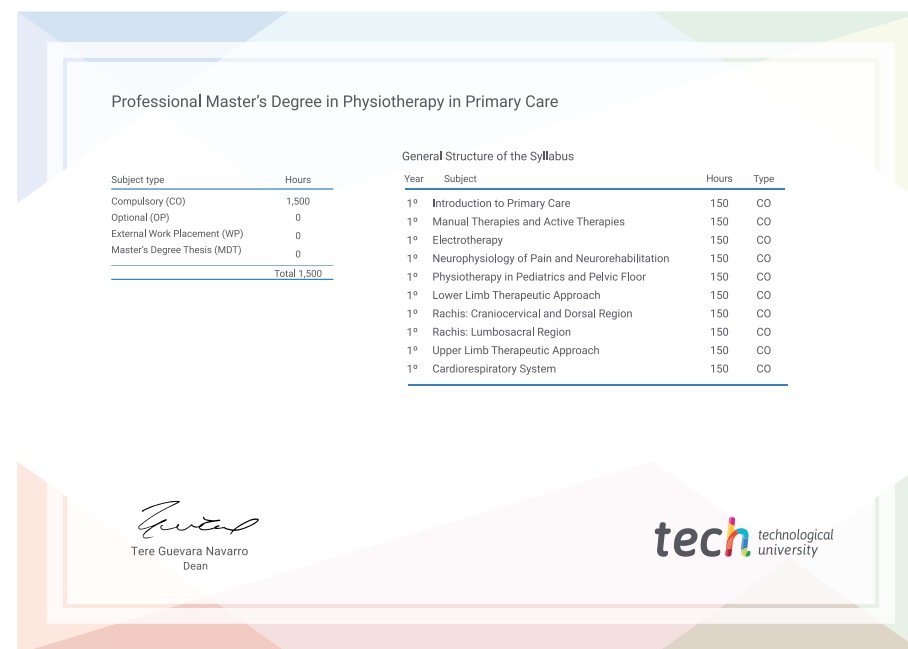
Professional Master's Degree in Physiotherapy in Primary Care

| Subject type | Hours |
|---|---|
| Compulsory (CO) | 1,500 |
| Optional (OP) | 0 |
| External Work Placement (WP) | 0 |
| Master's Degree Thesis (MDT) | 0 |
| | Total 1,500 |

General Structure of the Syllabus

| Year | Subject | Hours | Type |
|---|---|---|---|
| 1º | Introduction to Primary Care | 150 | CO |
| 1º | Manual Therapies and Active Therapies | 150 | CO |
| 1º | Electrotherapy | 150 | CO |
| 1º | Neurophysiology of Pain and Neurorehabilitation | 150 | CO |
| 1º | Physiotherapy in Pediatrics and Pelvic Floor | 150 | CO |
| 1º | Lower Limb Therapeutic Approach | 150 | CO |
| 1º | Rachis: Craniocervical and Dorsal Region | 150 | CO |
| 1º | Rachis: Lumbosacral Region | 150 | CO |
| 1º | Upper Limb Therapeutic Approach | 150 | CO |
| 1º | Cardiorespiratory System | 150 | CO |

Tere Guevara Navarro
Dean

tech technological university